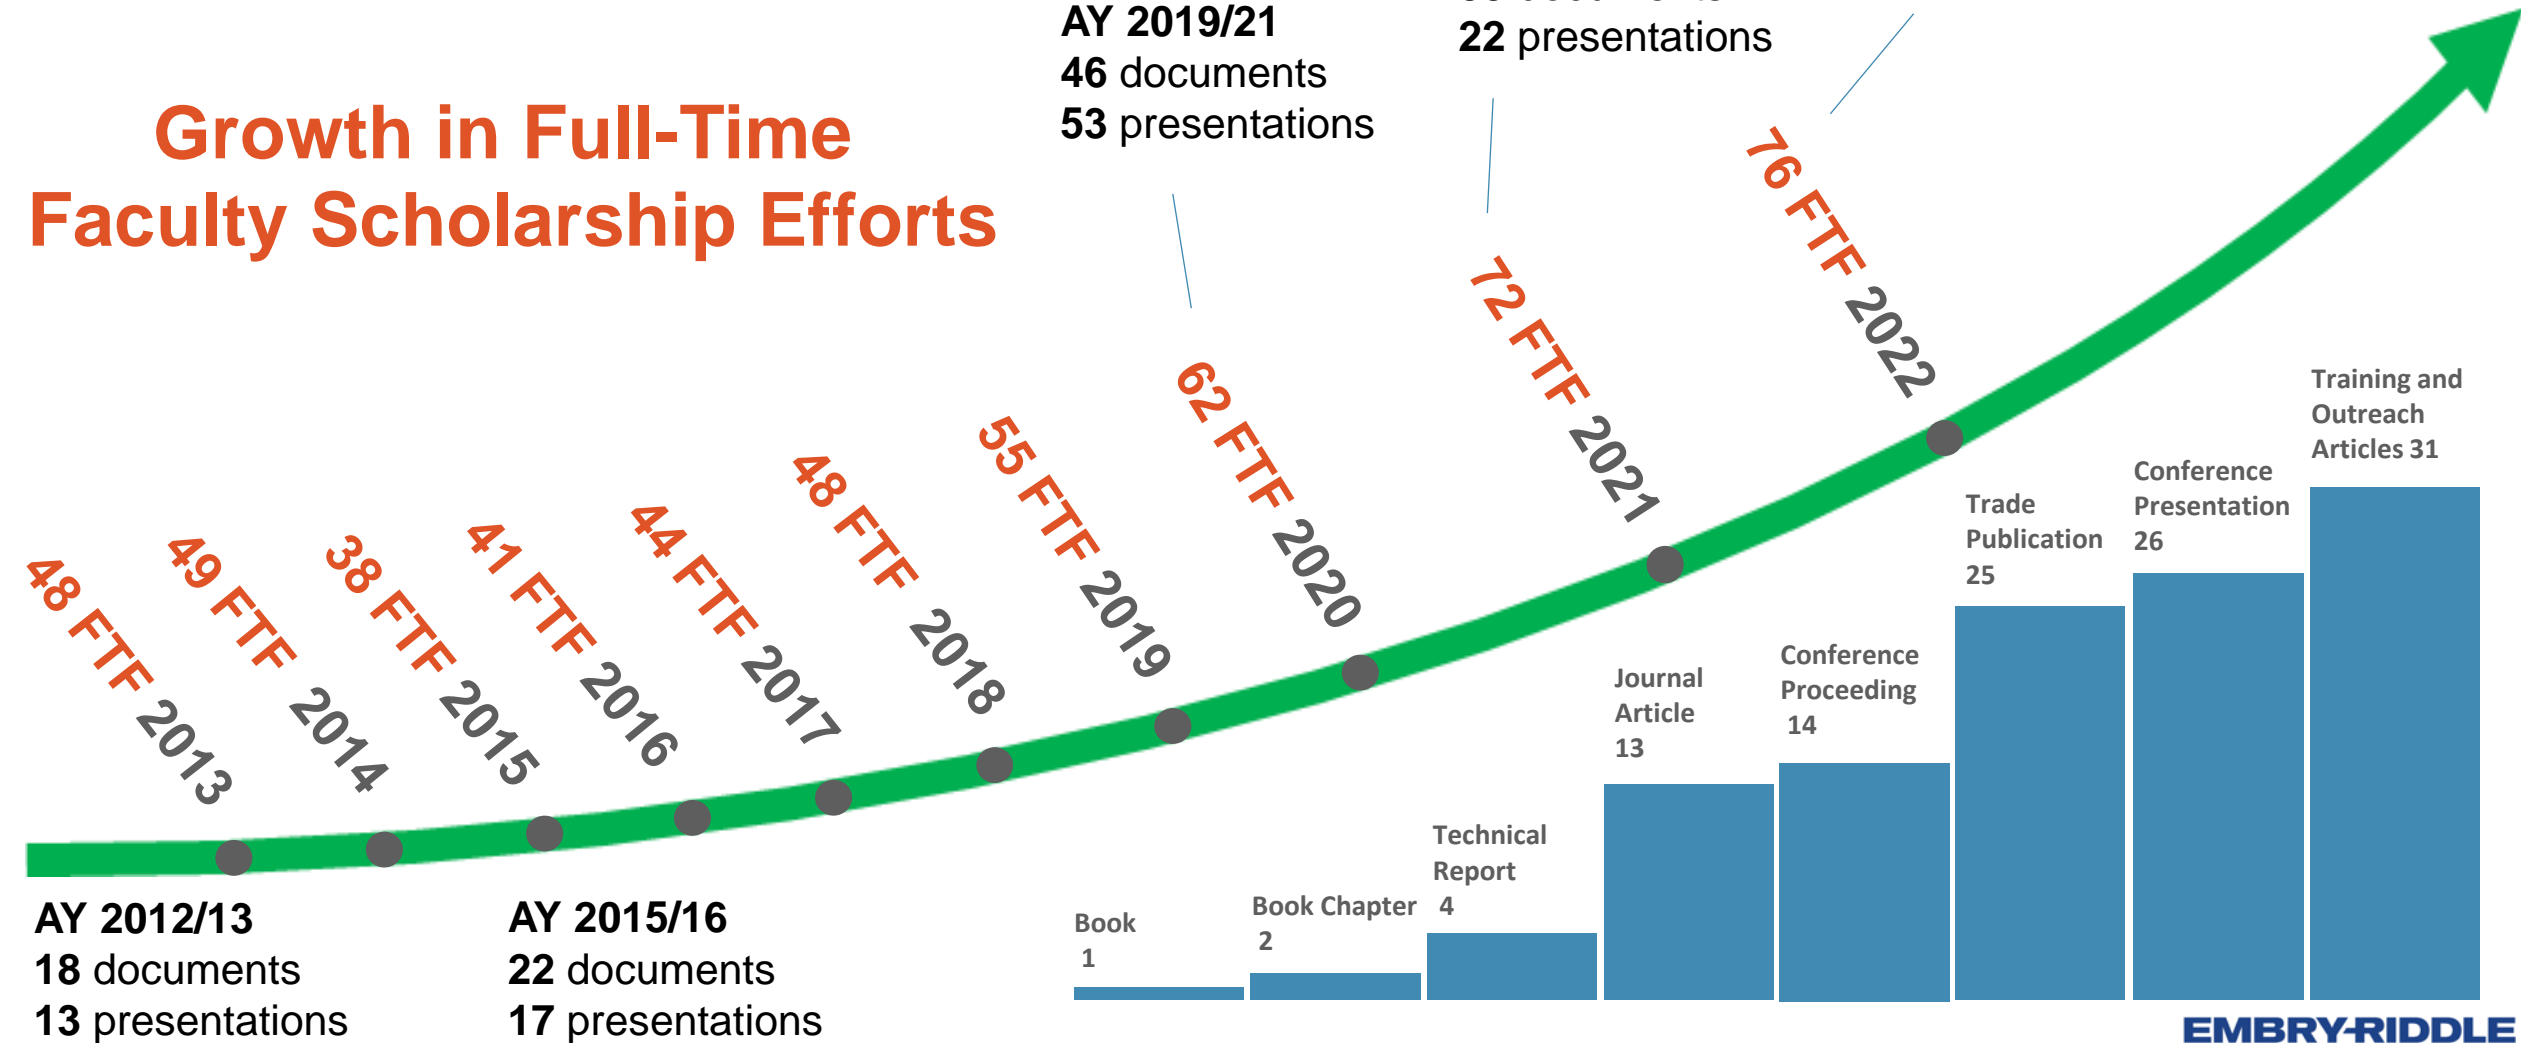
Growth in Full-Time Faculty Scholarship Efforts

AY 2019/21
46 documents
53 presentations

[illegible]
22 presentations

48 FTF 2013
49 FTF 2014
38 FTF 2015
41 FTF 2016
44 FTF 2017
48 FTF 2018
55 FTF 2019
62 FTF 2020
72 FTF 2021
76 FTF 2022

Training and Outreach Articles 31

Conference Presentation 26

Trade Publication 25

Conference Proceeding 14

Journal Article 13

Technical Report 4

Book Chapter 2

Book 1

AY 2012/13
18 documents
13 presentations

AY 2015/16
22 documents
17 presentations

EMBRY-RIDDLE